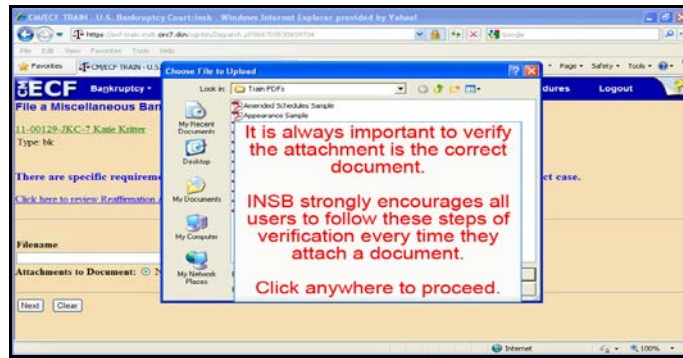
CM/ECF TRAIN - U.S. Bankruptcy Court:insb - Windows Internet Explorer provided by Yahoo!

https://ecf-train.insb.circ7.dcn/cgi-bin/Dispatch.pl?

File Edit View Favorites Tools Help

Favorites CM/ECF TRAIN - U.S.

Page Safety Tools

ECF Bankruptcy

dures Logout

File a Miscellaneous Ban

11-00129-JKC-7 Katie Kritter
Type: bk

There are specific requireme

ct case.

Click here to review Reaffirmation

Filename

Attachments to Document:

Next Clear

Choose File to Upload

Look in: Train PDFs

My Recent Documents

Desktop

My Documents

My Computer

My Network Places

Amended Schedules Sample
Appearance Sample

It is always important to verify the attachment is the correct document.

INSB strongly encourages all users to follow these steps of verification every time they attach a document.

Click anywhere to proceed.

Internet

100%